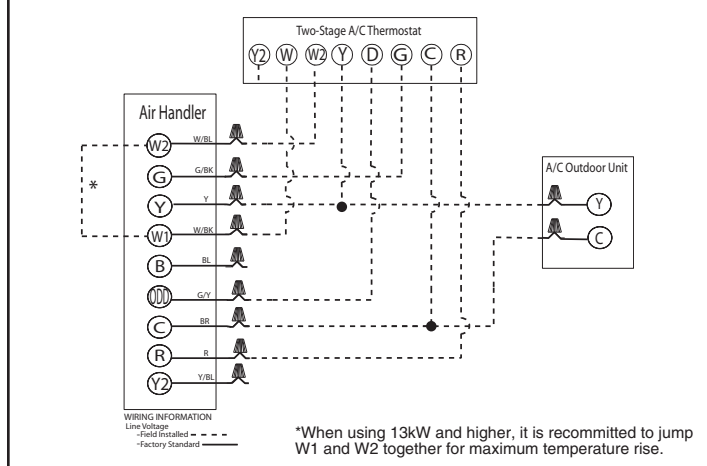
Two-Stage A/C Thermostat

Y2 W W2 Y D G C R

Air Handler

W2 W/BL

G G/BK

Y Y

W1 W/BK

B BL

ODD G/Y

C BR

R R

Y2 Y/BL

*

A/C Outdoor Unit

Y

C

WIRING INFORMATION
Line Voltage
–Field Installed
–Factory Standard

*When using 13kW and higher, it is recommitted to jump W1 and W2 together for maximum temperature rise.